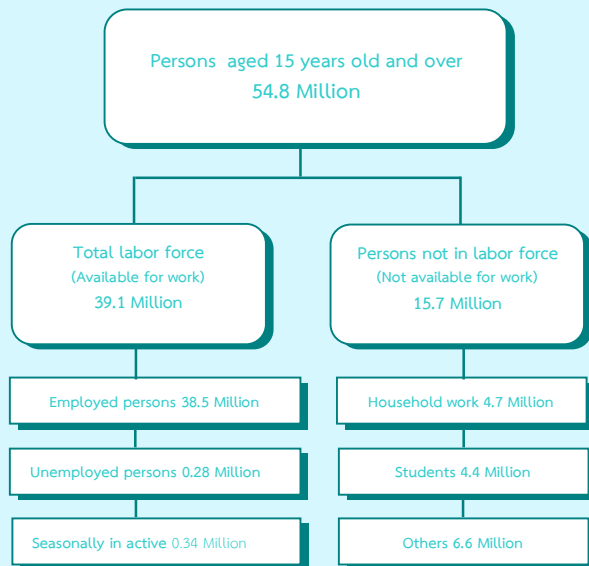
Persons aged 15 years old and over
54.8 Million

Total labor force
(Available for work)
39.1 Million

Persons not in labor force
(Not available for work)
15.7 Million

Employed persons 38.5 Million

Unemployed persons 0.28 Million

Seasonally in active 0.34 Million

Household work 4.7 Million

Students 4.4 Million

Others 6.6 Million